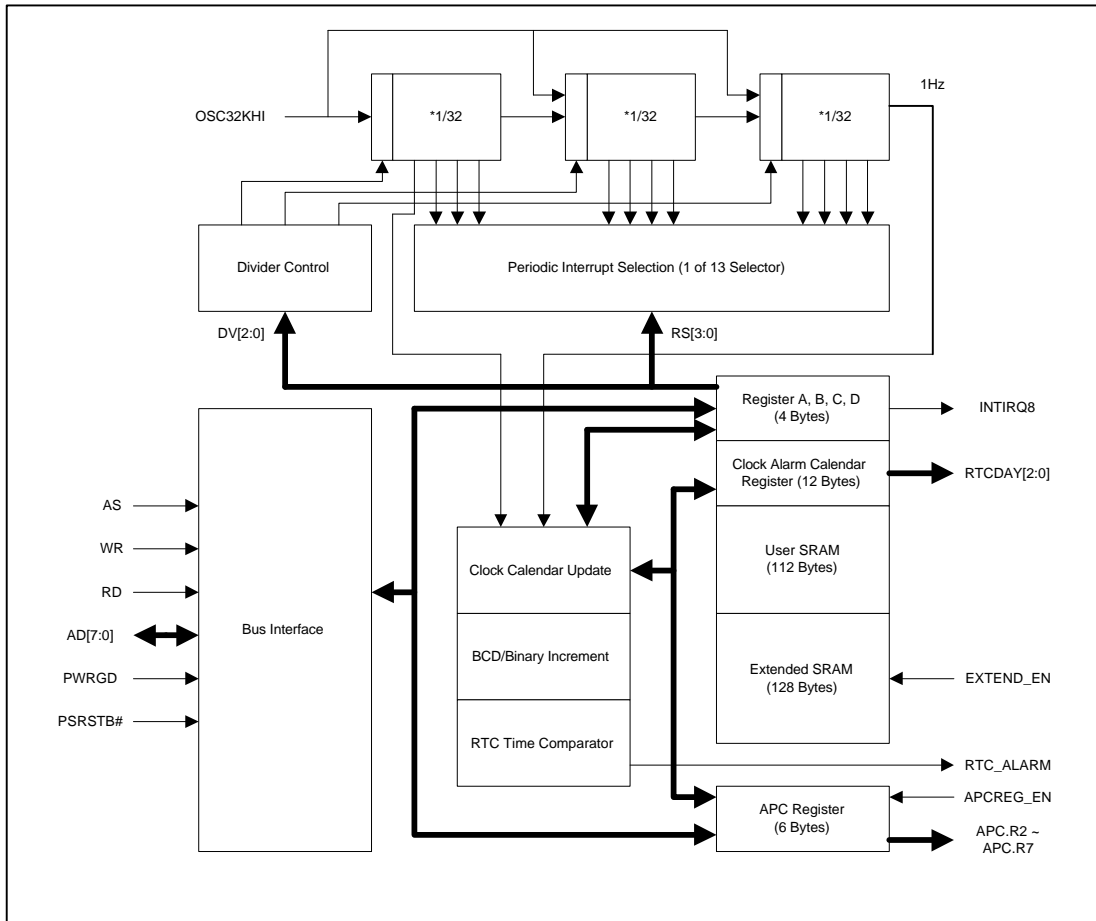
OSC32KHI

*1/32

*1/32

*1/32

1Hz

Divider Control

Periodic Interrupt Selection (1 of 13 Selector)

DV[2:0]

RS[3:0]

Register A, B, C, D
(4 Bytes)

INTIRQ8

Clock Alarm Calendar
Register (12 Bytes)

RTCDAY[2:0]

AS

WR

RD

AD[7:0]

PWRGD

PSRSTB#

Bus Interface

Clock Calendar Update

BCD/Binary Increment

RTC Time Comparator

User SRAM
(112 Bytes)

Extended SRAM
(128 Bytes)

EXTEND_EN

RTC_ALARM

APC Register
(6 Bytes)

APCREG_EN

APC.R2 ~
APC.R7